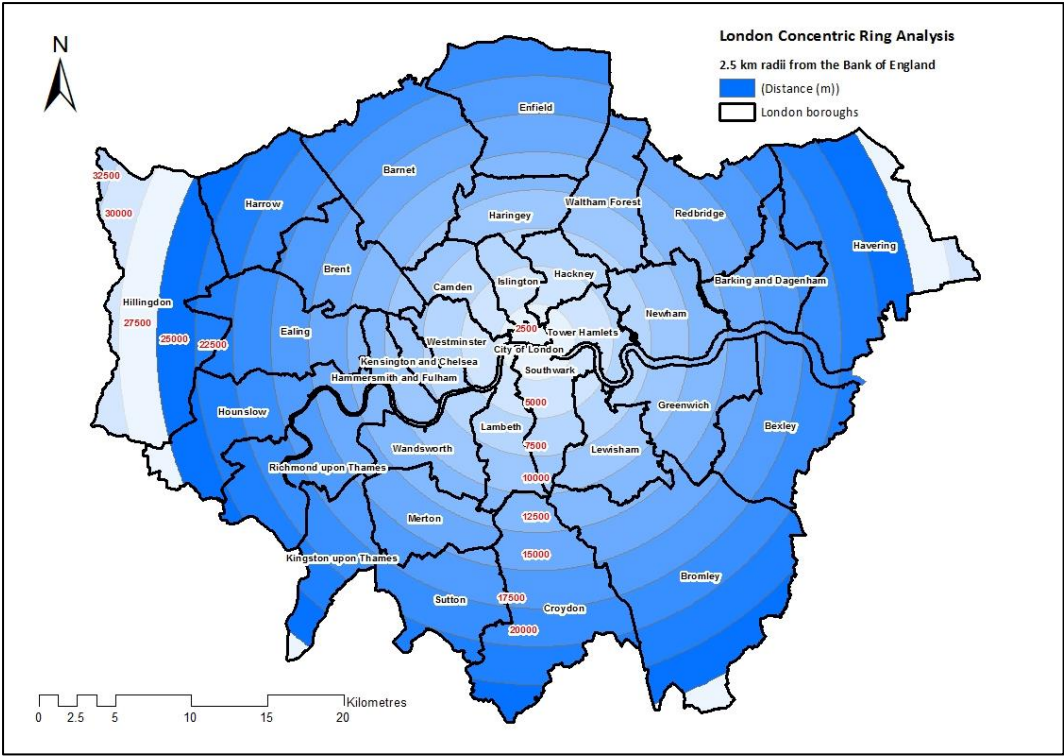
N

London Concentric Ring Analysis

2.5 km radii from the Bank of England

(Distance (m))

London boroughs

Enfield

Barnet

Harrow

Waltham Forest

Redbridge

Haringey

Havering

Brent

Hackney

Islington

Camden

Barking and Dagenham

Hillingdon

Newham

Ealing

Tower Hamlets

Westminster

City of London

Kensington and Chelsea

Hammersmith and Fulham

Southwark

Greenwich

Hounslow

Lambeth

Bexley

Wandsworth

Lewisham

Richmond upon Thames

Merton

Kingston upon Thames

Bromley

Sutton

Croydon

32500

30000

27500

25000

22500

2500

5000

7500

10000

12500

15000

17500

20000

0 2.5 5 10 15 20 Kilometres